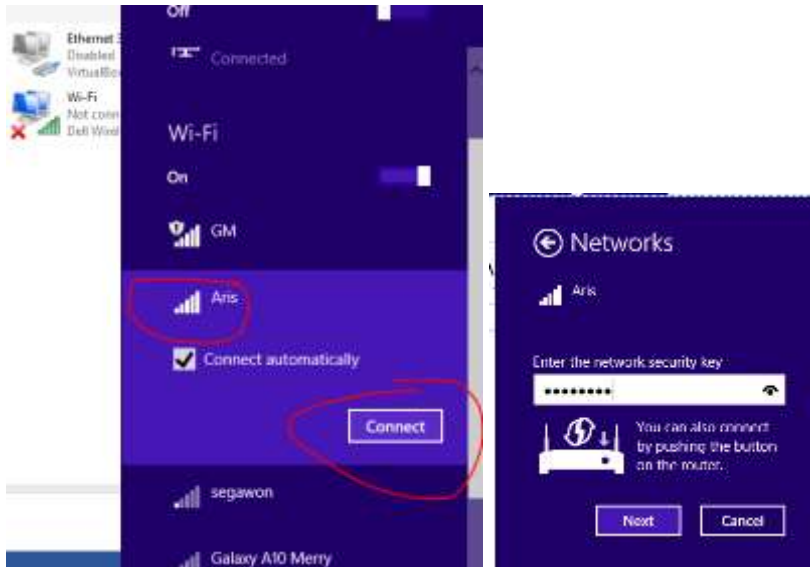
Ethernet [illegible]
Disabled
VirtualBo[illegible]

Wi-Fi
Not conn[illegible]
Dell Wirel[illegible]

Off

Connected

Wi-Fi

On

GM

Aris

Connect automatically

Connect

segawon

Galaxy A10 Merry

Networks

Aris

Enter the network security key

••••••••

You can also connect by pushing the button on the router.

Next

Cancel